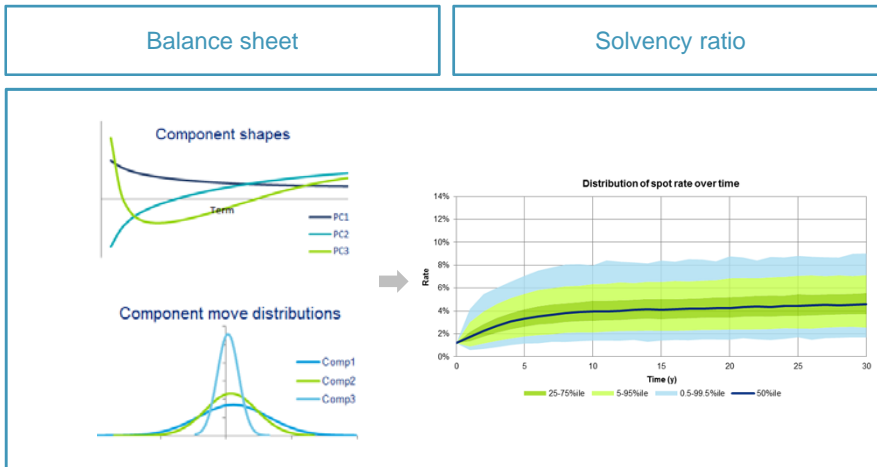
Balance sheet

Solvency ratio

Component shapes

Term

PC1
PC2
PC3

Component move distributions

Comp1
Comp2
Comp3

Distribution of spot rate over time

14%
12%
10%
8%
6%
4%
2%
0%

Rate

0
5
10
15
20
25
30

Time (y)

25-75%ile
5-95%ile
0.5-99.5%ile
50%ile